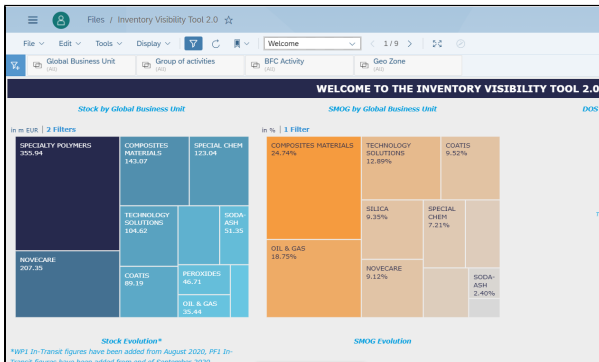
Files / Inventory Visibility Tool 2.0

File ∨ Edit ∨ Tools ∨ Display ∨

Welcome

1 / 9

Global Business Unit (All)

Group of activities (All)

BFC Activity (All)

Geo Zone (All)

WELCOME TO THE INVENTORY VISIBILITY TOOL 2.0

Stock by Global Business Unit

SMOG by Global Business Unit

DOS

in m EUR | 2 Filters

SPECIALTY POLYMERS 355.94

COMPOSITES MATERIALS 143.07

SPECIAL CHEM 123.04

TECHNOLOGY SOLUTIONS 104.62

SODA-ASH 51.35

NOVECARE 207.35

COATIS 89.19

PEROXIDES 46.71

OIL & GAS 35.44

in % | 1 Filter

COMPOSITES MATERIALS 24.74%

TECHNOLOGY SOLUTIONS 12.89%

COATIS 9.52%

SILICA 9.35%

SPECIAL CHEM 7.21%

OIL & GAS 18.75%

NOVECARE 9.12%

SODA-ASH 2.40%

Stock Evolution*

SMOG Evolution

*WF1 In-Transit figures have been added from August 2020, PF1 In-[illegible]